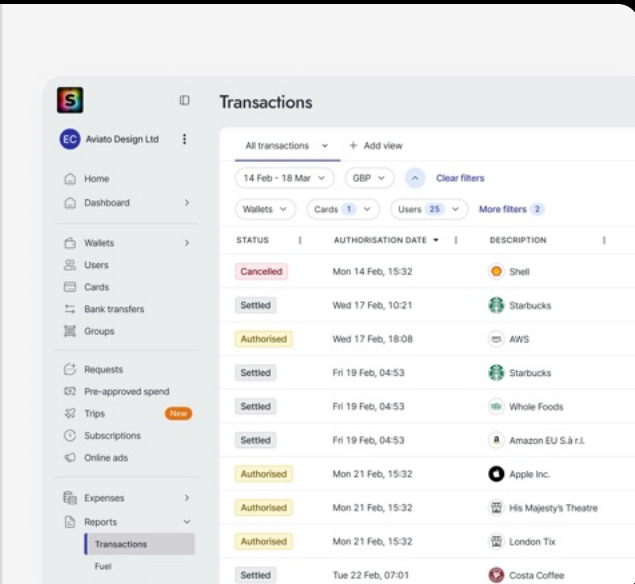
S

EC Aviato Design Ltd

Home
Dashboard

Wallets
Users
Cards
Bank transfers
Groups

Requests
Pre-approved spend
Trips New
Subscriptions
Online ads

Expenses
Reports
Transactions
Fuel

Transactions

All transactions + Add view

14 Feb - 18 Mar GBP Clear filters

Wallets Cards 1 Users 25 More filters 2

| STATUS | AUTHORISATION DATE | DESCRIPTION |
|---|---|---|
| Cancelled | Mon 14 Feb, 15:32 | Shell |
| Settled | Wed 17 Feb, 10:21 | Starbucks |
| Authorised | Wed 17 Feb, 18:08 | AWS |
| Settled | Fri 19 Feb, 04:53 | Starbucks |
| Settled | Fri 19 Feb, 04:53 | Whole Foods |
| Settled | Fri 19 Feb, 04:53 | Amazon EU S.à r.l. |
| Authorised | Mon 21 Feb, 15:32 | Apple Inc. |
| Authorised | Mon 21 Feb, 15:32 | His Majesty's Theatre |
| Authorised | Mon 21 Feb, 15:32 | London Tix |
| Settled | Tue 22 Feb, 07:01 | Costa Coffee |